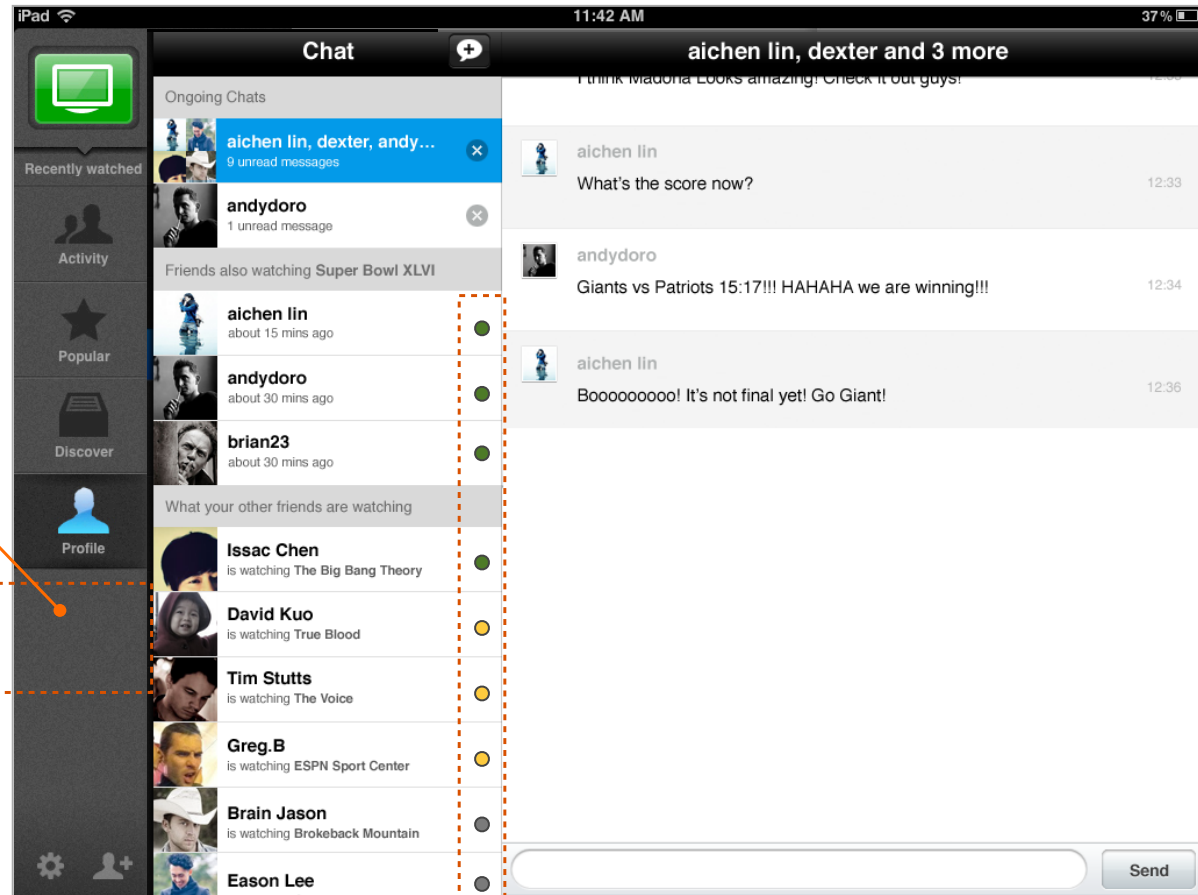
iPad 11:42 AM 37 %

Recently watched

Activity

Popular

Discover

Profile

Chat

Ongoing Chats

aichen lin, dexter, andy...
9 unread messages

andydoro
1 unread message

Friends also watching Super Bowl XLVI

aichen lin
about 15 mins ago

andydoro
about 30 mins ago

brian23
about 30 mins ago

What your other friends are watching

Issac Chen
is watching The Big Bang Theory

David Kuo
is watching True Blood

Tim Stutts
is watching The Voice

Greg.B
is watching ESPN Sport Center

Brain Jason
is watching Brokeback Mountain

Eason Lee

aichen lin, dexter and 3 more

I think Madona Looks amazing! Check it out guys!

aichen lin
What's the score now? 12:33

andydoro
Giants vs Patriots 15:17!!! HAHAHA we are winning!!! 12:34

aichen lin
Boooooooooo! It's not final yet! Go Giant! 12:36

Send